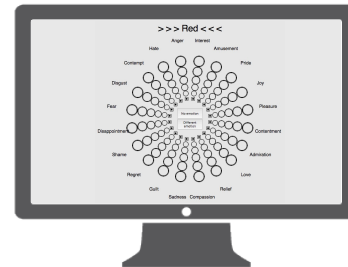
>>> Red <<<

Anger
Interest
Hate
Amusement
Contempt
Pride
Disgust
Joy
Fear
Pleasure
Disappointment
Contentment
Shame
Admiration
Regret
Love
Guilt
Relief
Sadness
Compassion

No emotion
Different emotion